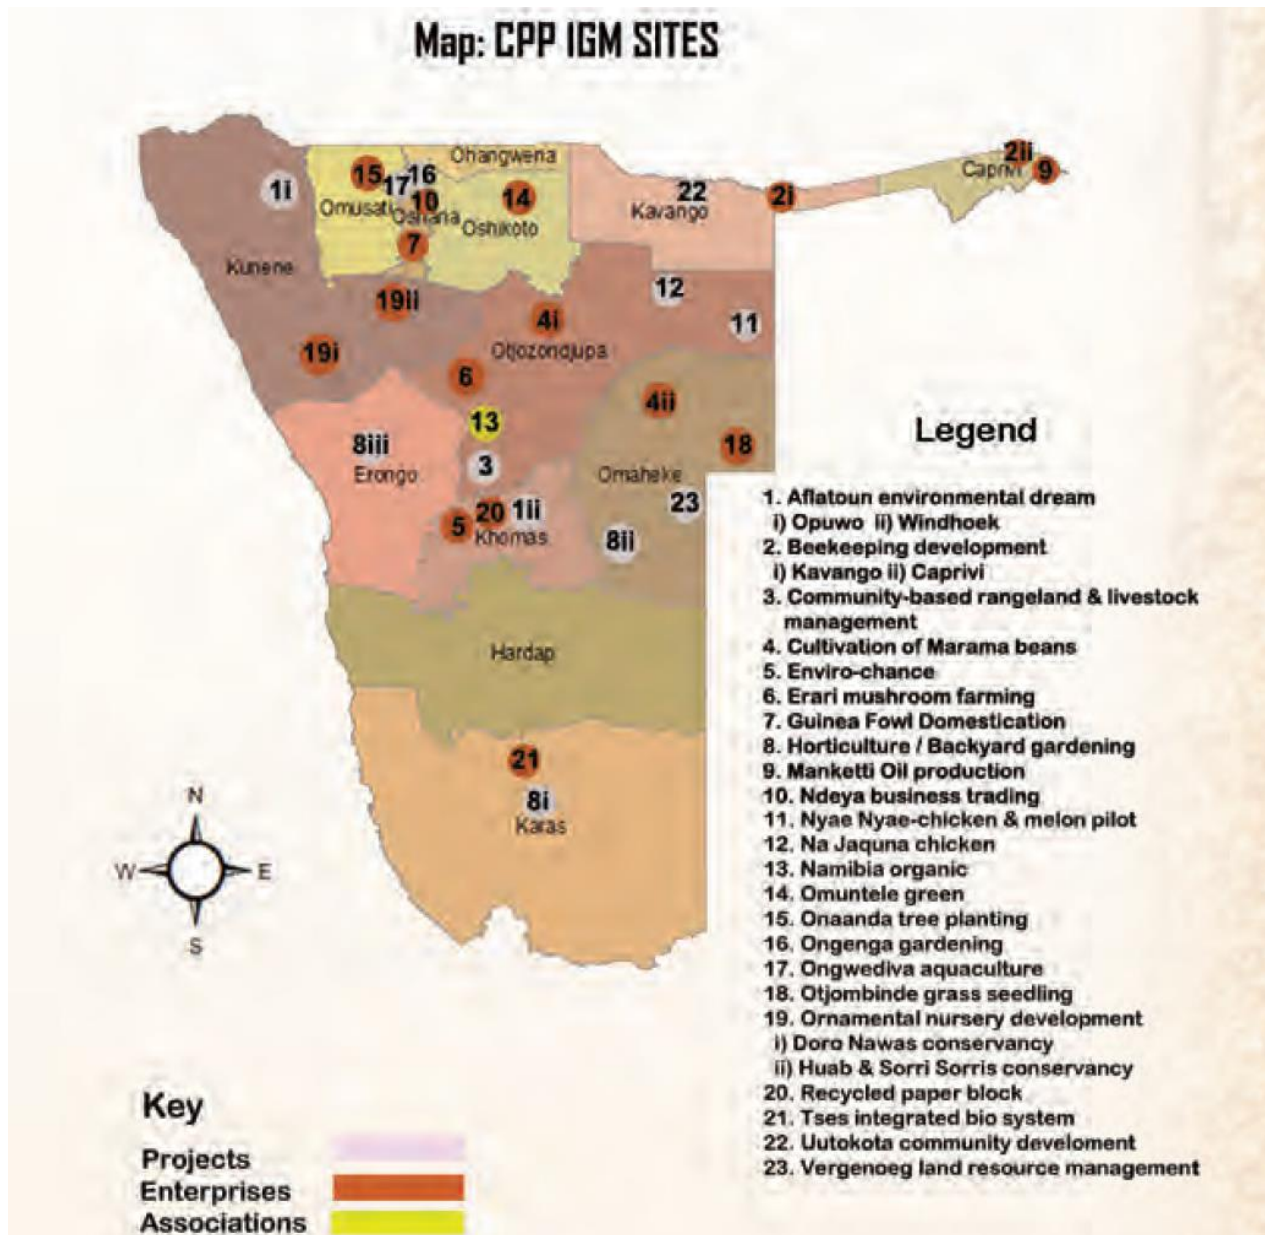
Map: CPP IGM SITES

Ohangwena
15 17 16
1i
Omusati 10
Oshana
14
Oshikoto
7
Kunene
22
Kavango
2i
2ii
Caprivi
9
12
11
19ii
4i
19i
Otjozondjupa
6
4ii
13
18
8iii
Erongo
3
Omaheke
23
5 20 1ii
Khomas
8ii
Hardap
21
8i
Karas

N
W
E
S

Legend

1. Aflatoun environmental dream
i) Opuwo ii) Windhoek
2. Beekeeping development
i) Kavango ii) Caprivi
3. Community-based rangeland & livestock management
4. Cultivation of Marama beans
5. Enviro-chance
6. Erari mushroom farming
7. Guinea Fowl Domestication
8. Horticulture / Backyard gardening
9. Manketti Oil production
10. Ndeya business trading
11. Nyae Nyae-chicken & melon pilot
12. Na Jaquna chicken
13. Namibia organic
14. Omuntele green
15. Onaanda tree planting
16. Ongenga gardening
17. Ongwediva aquaculture
18. Otjombinde grass seedling
19. Ornamental nursery development
i) Doro Nawas conservancy
ii) Huab & Sorri Sorris conservancy
20. Recycled paper block
21. Tses integrated bio system
22. Uutokota community develoment
23. Vergenoeg land resource management

Key
Projects
Enterprises
Associations